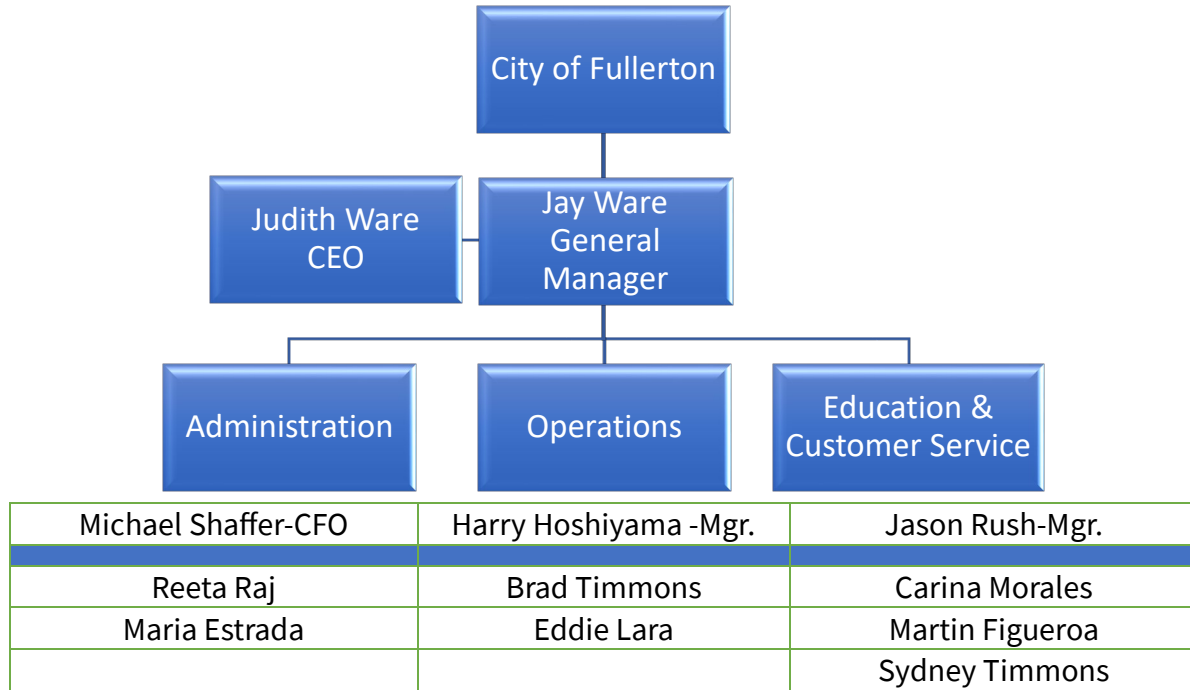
City of Fullerton

Judith Ware CEO

Jay Ware General Manager

Administration

Operations

Education & Customer Service

| Michael Shaffer-CFO | Harry Hoshiyama -Mgr. | Jason Rush-Mgr. |
|---|---|---|
| | | |
| Reeta Raj | Brad Timmons | Carina Morales |
| Maria Estrada | Eddie Lara | Martin Figueroa |
| | | Sydney Timmons |